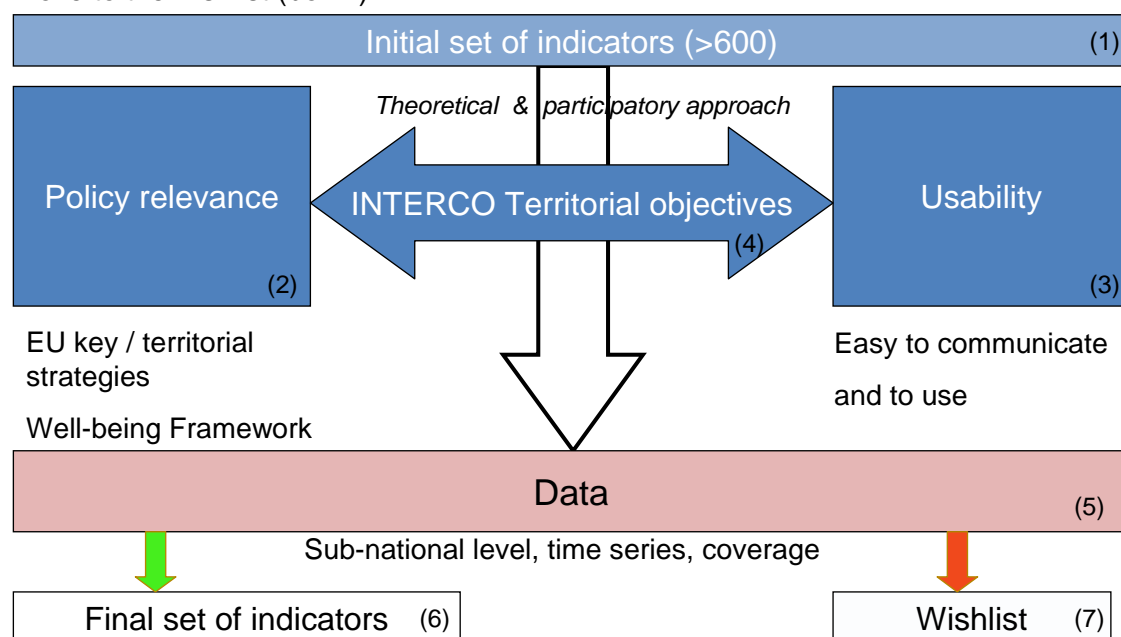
Initial set of indicators (>600) (1)

Theoretical & participatory approach

Policy relevance (2)

INTERCO Territorial objectives (4)

Usability (3)

EU key / territorial strategies

Well-being Framework

Easy to communicate and to use

Data (5)

Sub-national level, time series, coverage

Final set of indicators (6)

Wishlist (7)